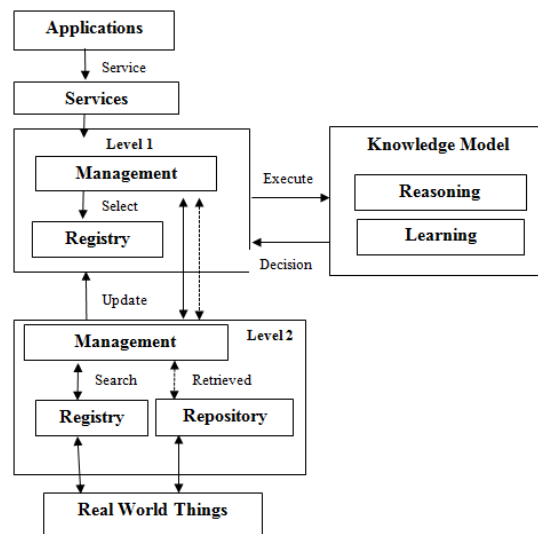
Applications

Service

Services

Level 1

Management

Select

Registry

Execute

Decision

Knowledge Model

Reasoning

Learning

Update

Management

Level 2

Search

Retrieved

Registry

Repository

Real World Things